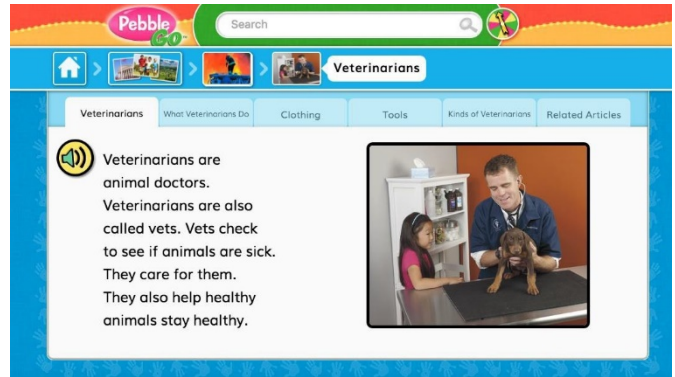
Pebble Go

Search

Veterinarians

Veterinarians | What Veterinarians Do | Clothing | Tools | Kinds of Veterinarians | Related Articles

Veterinarians are animal doctors. Veterinarians are also called vets. Vets check to see if animals are sick. They care for them. They also help healthy animals stay healthy.